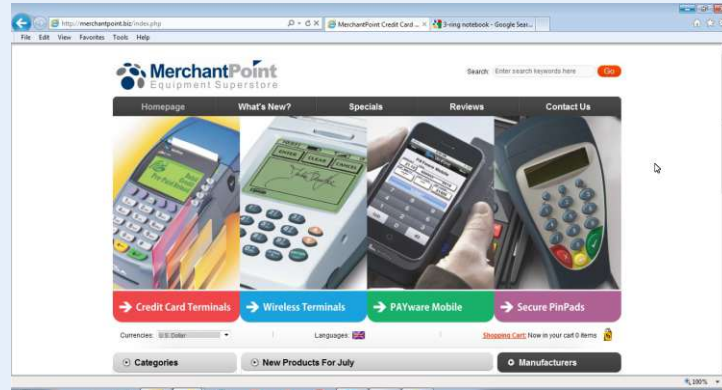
http://merchantpoint.biz/index.php
MerchantPoint Credit Card ...
3-ring notebook - Google Sear...
File Edit View Favorites Tools Help

MerchantPoint
Equipment Superstore

Search Enter search keywords here Go

Homepage What's New? Specials Reviews Contact Us

ENTER CLEAR CANCEL

Credit Card Terminals
Wireless Terminals
PAYware Mobile
Secure PinPads

Currencies: U.S. Dollar
Languages:
Shopping Cart: Now in your cart 0 items

Categories
New Products For July
Manufacturers

100%